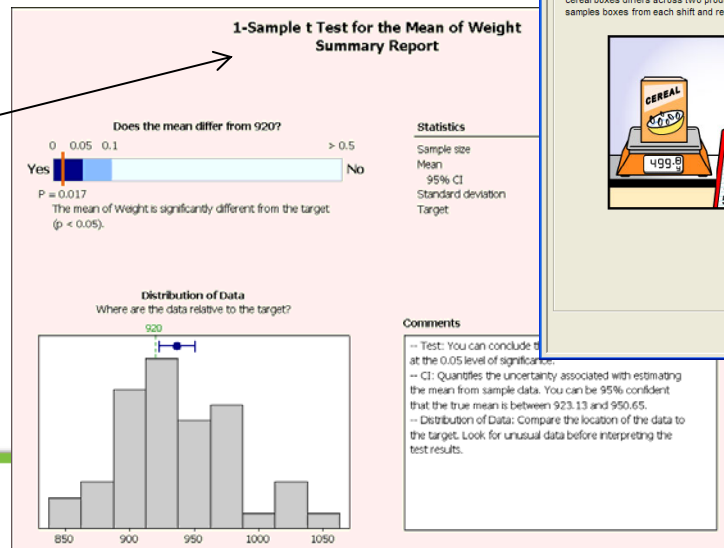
1-Sample t Test for the Mean of Weight
Summary Report

cereal boxes differs across two pro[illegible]
samples boxes from each shift and re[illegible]

CEREAL
499.8 g

Does the mean differ from 920?

0 0.05 0.1 > 0.5

Yes No

P = 0.017

The mean of Weight is significantly different from the target (p < 0.05).

Statistics

Sample size
Mean
95% CI
Standard deviation
Target

Distribution of Data
Where are the data relative to the target?

920

850 900 950 1000 1050

Comments

-- Test: You can conclude t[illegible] at the 0.05 level of significance.
-- CI: Quantifies the uncertainty associated with estimating the mean from sample data. You can be 95% confident that the true mean is between 923.13 and 950.65.
-- Distribution of Data: Compare the location of the data to the target. Look for unusual data before interpreting the test results.